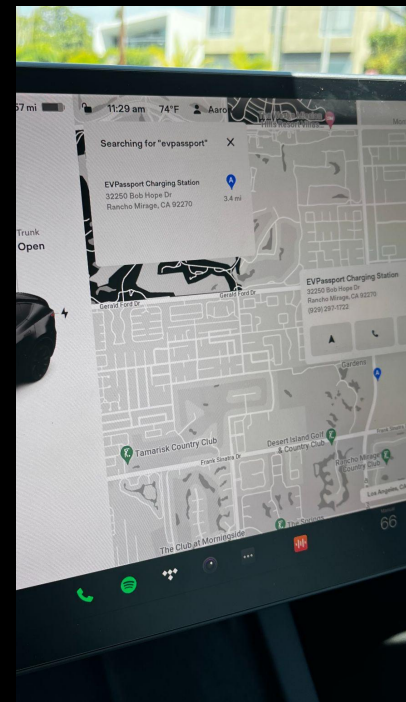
67 mi

11:29 am 74°F Aaro

Trunk
Open

Searching for "evpassport"

EVPassport Charging Station
32250 Bob Hope Dr
Rancho Mirage, CA 92270

A

3.4 mi

EVPassport Charging Station
32250 Bob Hope Dr
Rancho Mirage, CA 92270
(928) 287-1722

Gerald Ford Dr

Gerald Ford Dr

Gardens

Tamarisk Country Club

Frank Sinatra Dr

Desert Island Golf & Country Club

Rancho Mirage Country Club

The Club at Morningside

The Springs

Los Angeles, CA

66